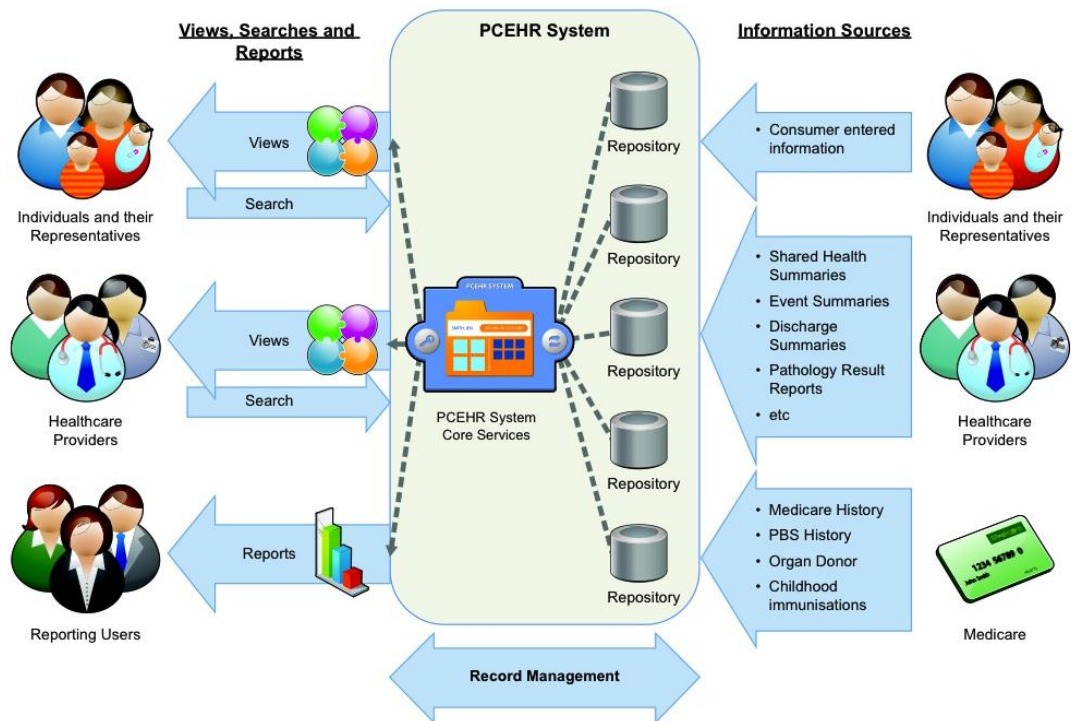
Views, Searches and Reports

PCEHR System

Information Sources

Views

Search

Individuals and their Representatives

Views

Search

Healthcare Providers

Reports

Reporting Users

PCEHR SYSTEM

SMITH, JOHN

PCEHR System Core Services

Repository

Repository

Repository

Repository

Repository

• Consumer entered information

Individuals and their Representatives

• Shared Health Summaries
• Event Summaries
• Discharge Summaries
• Pathology Result Reports
• etc

Healthcare Providers

• Medicare History
• PBS History
• Organ Donor
• Childhood immunisations

1234 56789 0

Medicare

Record Management